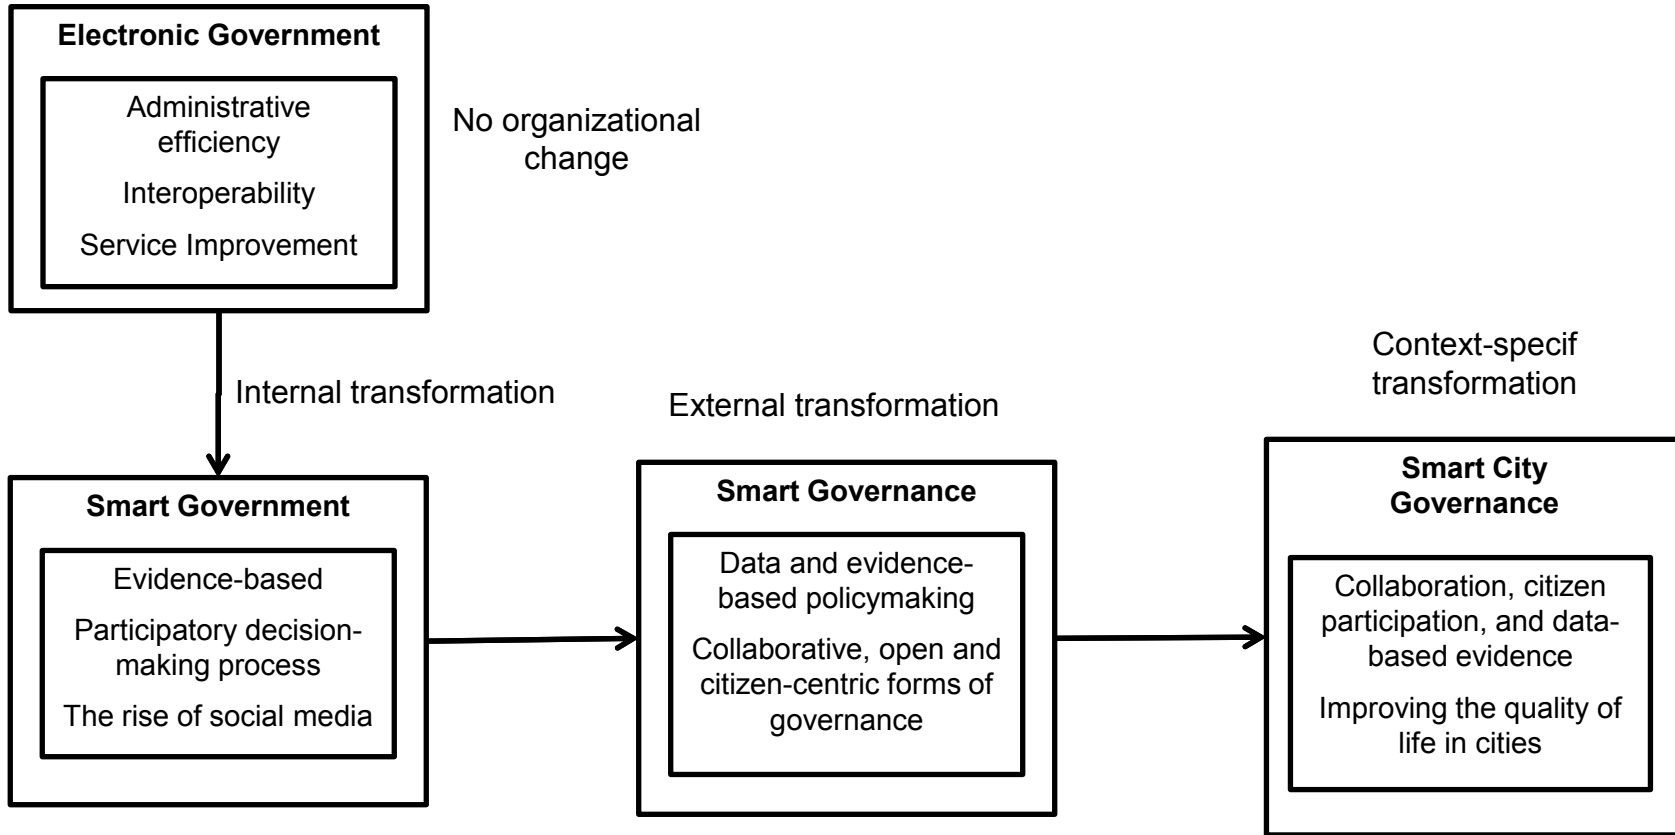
Electronic Government

Administrative efficiency

Interoperability

Service Improvement

No organizational change

Internal transformation

Smart Government

Evidence-based

Participatory decision-making process

The rise of social media

External transformation

Smart Governance

Data and evidence-based policymaking

Collaborative, open and citizen-centric forms of governance

Context-specif transformation

Smart City Governance

Collaboration, citizen participation, and data-based evidence

Improving the quality of life in cities